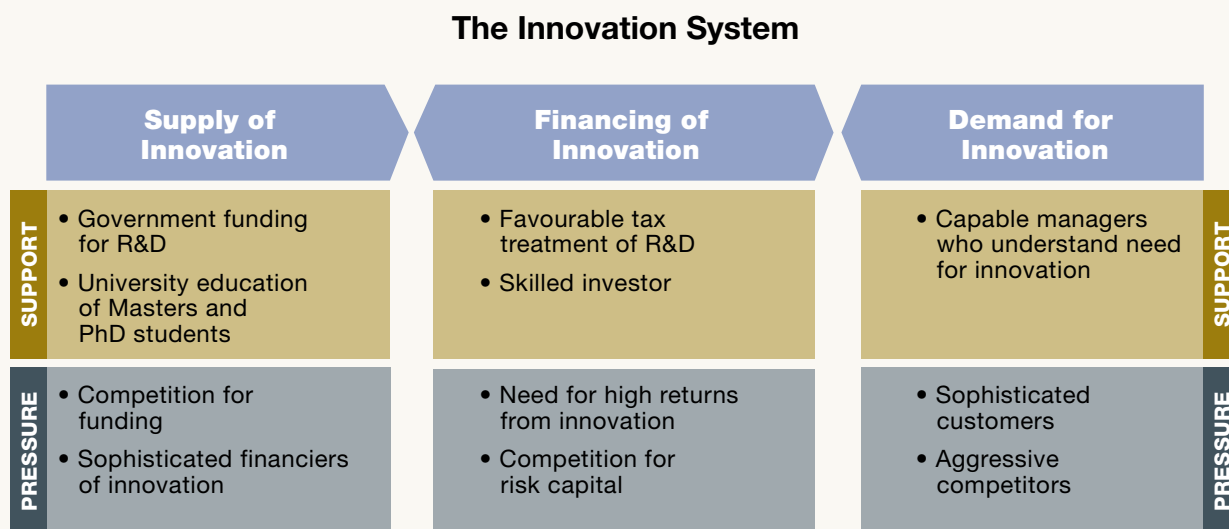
The Innovation System

| | Supply of Innovation | Financing of Innovation | Demand for Innovation | |
|---|---|---|---|---|
| SUPPORT | • Government funding for R&D<br>• University education of Masters and PhD students | • Favourable tax treatment of R&D<br>• Skilled investor | • Capable managers who understand need for innovation | SUPPORT |
| PRESSURE | • Competition for funding<br>• Sophisticated financiers of innovation | • Need for high returns from innovation<br>• Competition for risk capital | • Sophisticated customers<br>• Aggressive competitors | PRESSURE |